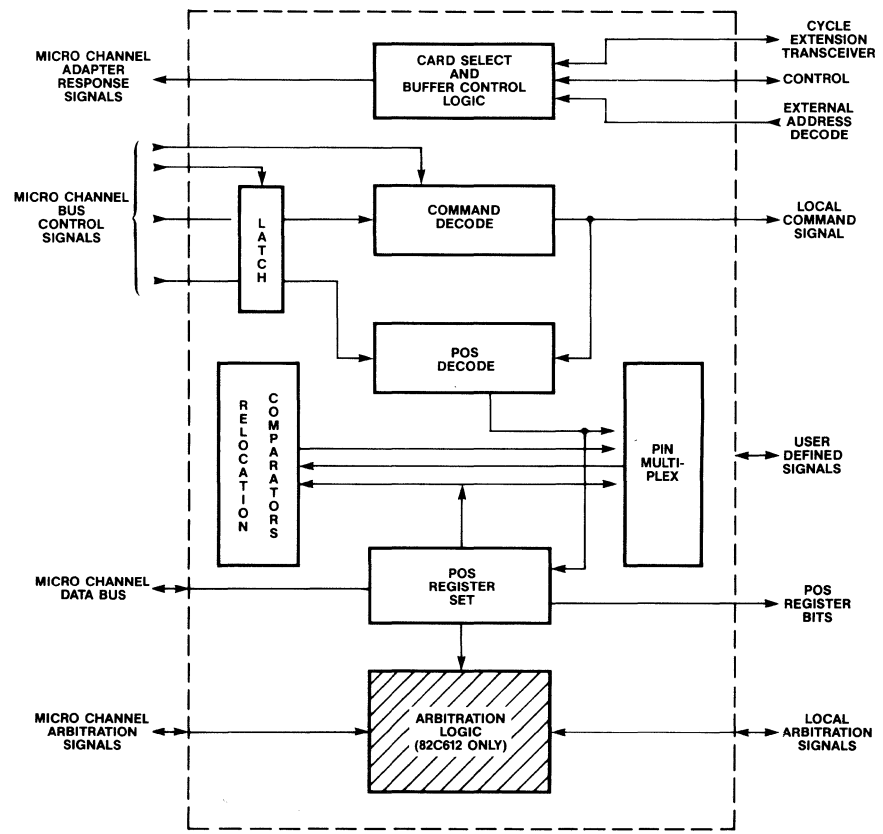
MICRO CHANNEL ADAPTER RESPONSE SIGNALS

CARD SELECT AND BUFFER CONTROL LOGIC

CYCLE EXTENSION TRANSCEIVER

CONTROL

EXTERNAL ADDRESS DECODE

MICRO CHANNEL BUS CONTROL SIGNALS

LATCH

COMMAND DECODE

LOCAL COMMAND SIGNAL

POS DECODE

RELOCATION COMPARATORS

PIN MULTI-PLEX

USER DEFINED SIGNALS

MICRO CHANNEL DATA BUS

POS REGISTER SET

POS REGISTER BITS

MICRO CHANNEL ARBITRATION SIGNALS

ARBITRATION LOGIC (82C612 ONLY)

LOCAL ARBITRATION SIGNALS